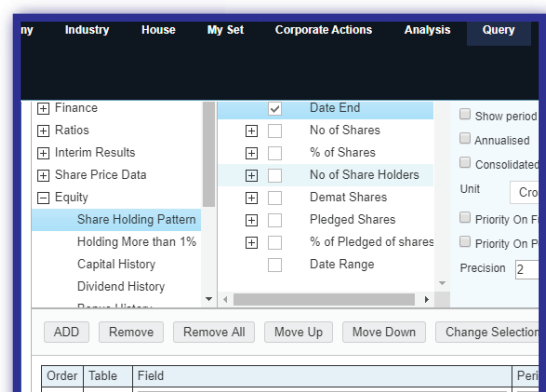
ny Industry House My Set Corporate Actions Analysis Query

Finance
Ratios
Interim Results
Share Price Data
Equity
Share Holding Pattern
Holding More than 1%
Capital History
Dividend History
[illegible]

Date End
No of Shares
% of Shares
No of Share Holders
Demat Shares
Pledged Shares
% of Pledged of shares
Date Range

Show period
Annualised
Consolidated
Unit Cro
Priority On F
Priority On P
Precision 2

ADD Remove Remove All Move Up Move Down Change Selection

| Order | Table | Field | Peri |
|---|---|---|---|